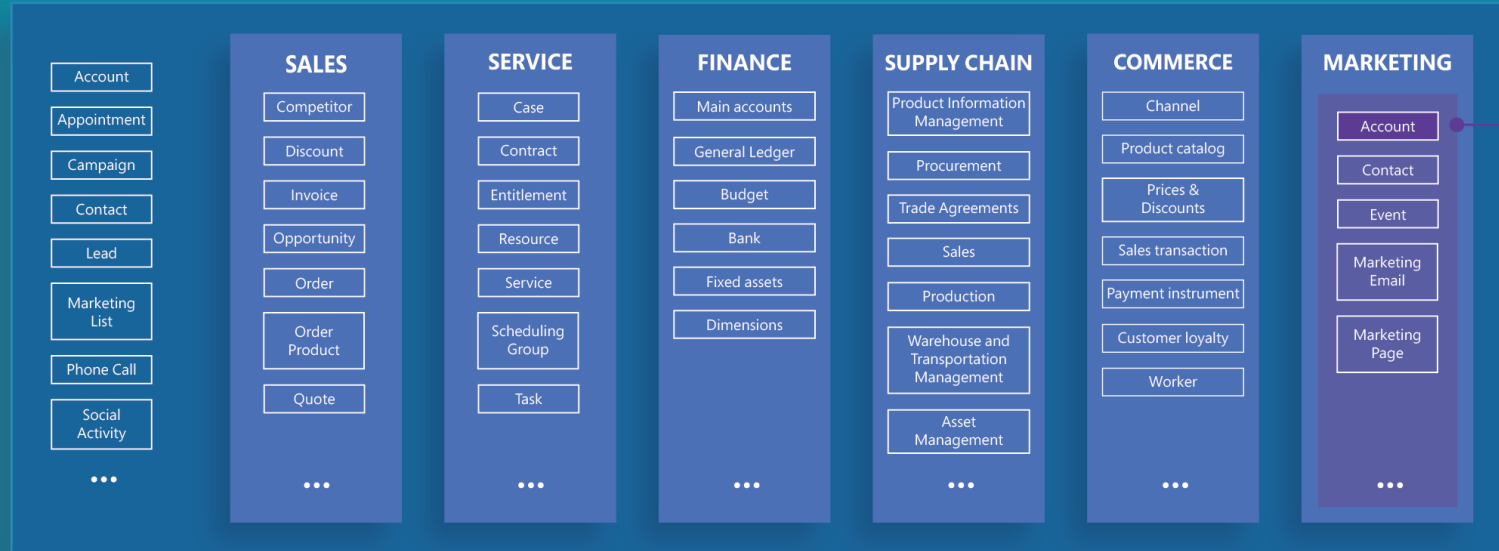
Account
Appointment
Campaign
Contact
Lead
Marketing List
Phone Call
Social Activity
...

SALES
Competitor
Discount
Invoice
Opportunity
Order
Order Product
Quote
...

SERVICE
Case
Contract
Entitlement
Resource
Service
Scheduling Group
Task
...

FINANCE
Main accounts
General Ledger
Budget
Bank
Fixed assets
Dimensions
...

SUPPLY CHAIN
Product Information Management
Procurement
Trade Agreements
Sales
Production
Warehouse and Transportation Management
Asset Management
...

COMMERCE
Channel
Product catalog
Prices & Discounts
Sales transaction
Payment instrument
Customer loyalty
Worker
...

MARKETING
Account
Contact
Event
Marketing Email
Marketing Page
...